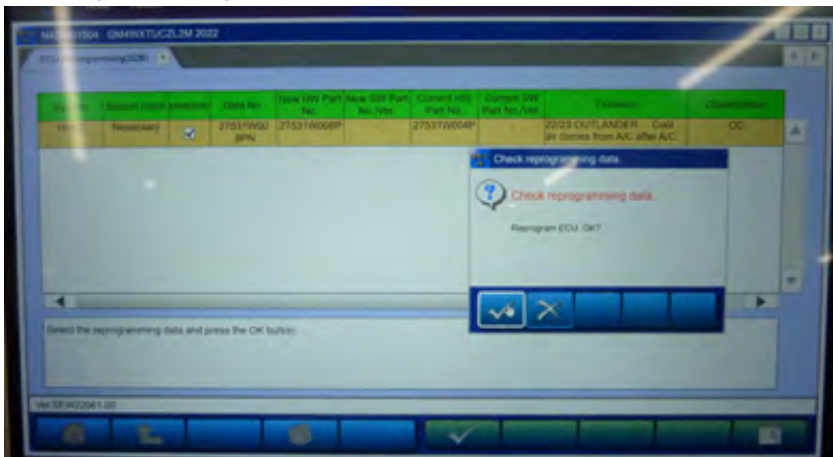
M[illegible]1504 GM49XTUCZL2M 2022

ECU reprogramming(SDB)

| System | Reprogramming | Selection | Data No. | New HW Part No. | New SW Part No./Ver. | Current HW Part No. | Current SW Part No./Ver. | Comment | Classification |
|---|---|---|---|---|---|---|---|---|---|
| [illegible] | Necessary | ☑ | 27531W00 8PN | 27531W008P | | 27531W004P | | 22/23 OUTLANDER Cool air comes from A/C after A/C | CC |

Check reprogramming data.

Check reprogramming data.

Reprogram ECU. OK?

Select the reprogramming data and press the OK button.

Ver.SE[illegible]22061-00